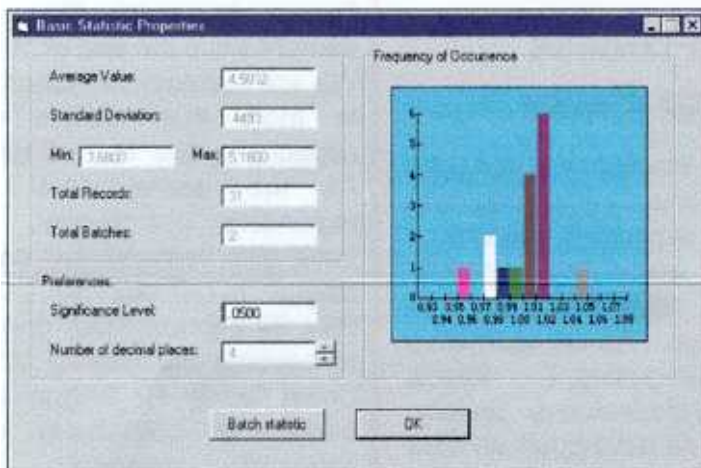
Basic Statistic Properties

Average Value: 4.5012

Standard Deviation: .4400

Min: 3.6800 Max: 5.1800

Total Records: 31

Total Batches: 2

Frequency of Occurence

5
4
3
2
1
0

0.93 0.95 0.97 0.99 1.01 1.03 1.05 1.07
0.94 0.96 0.98 1.00 1.02 1.04 1.06 1.08

Preferences

Significance Level: .0500

Number of decimal places: 4

Batch statistic

OK